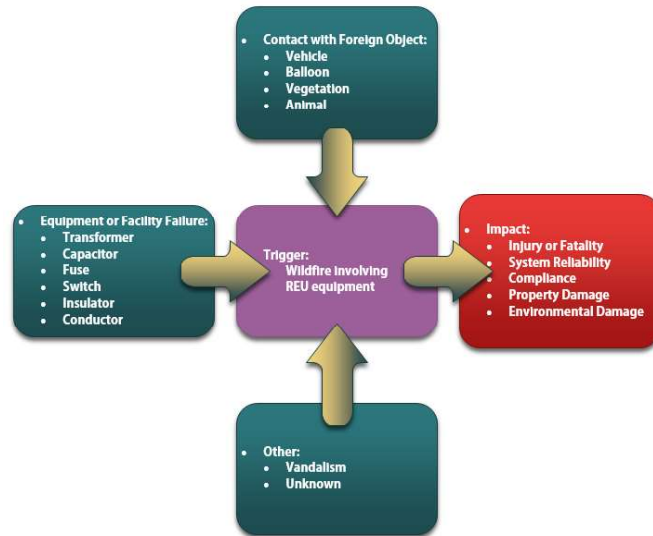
- Contact with Foreign Object:
  - Vehicle
  - Balloon
  - Vegetation
  - Animal

- Equipment or Facility Failure:
  - Transformer
  - Capacitor
  - Fuse
  - Switch
  - Insulator
  - Conductor

Trigger:
Wildfire involving REU equipment

- Impact:
  - Injury or Fatality
  - System Reliability
  - Compliance
  - Property Damage
  - Environmental Damage

- Other:
  - Vandalism
  - Unknown